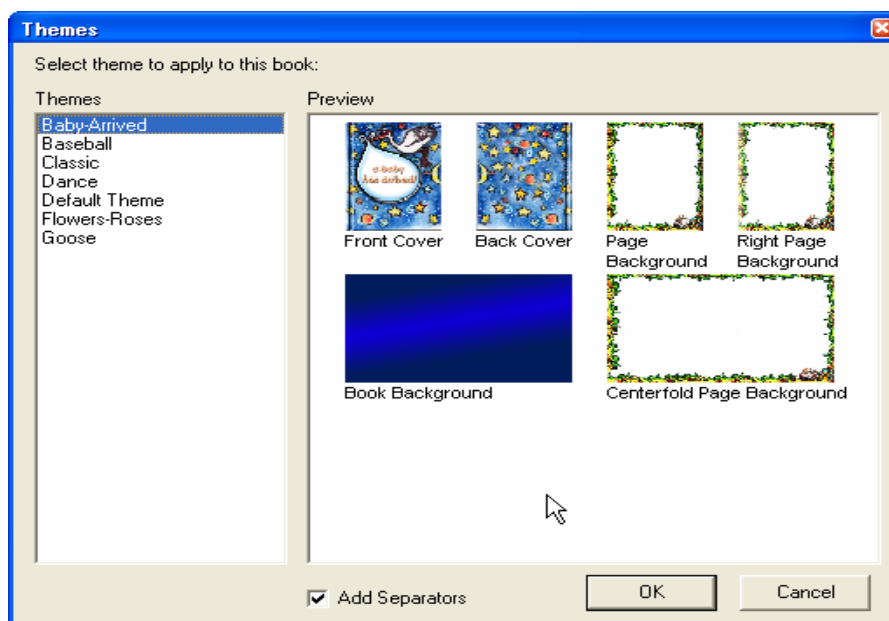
Themes

Select theme to apply to this book:

Themes

Baby-Arrived
Baseball
Classic
Dance
Default Theme
Flowers-Roses
Goose

Preview

a baby has arrived!

Front Cover

Back Cover

Page Background

Right Page Background

Book Background

Centerfold Page Background

Add Separators

OK

Cancel